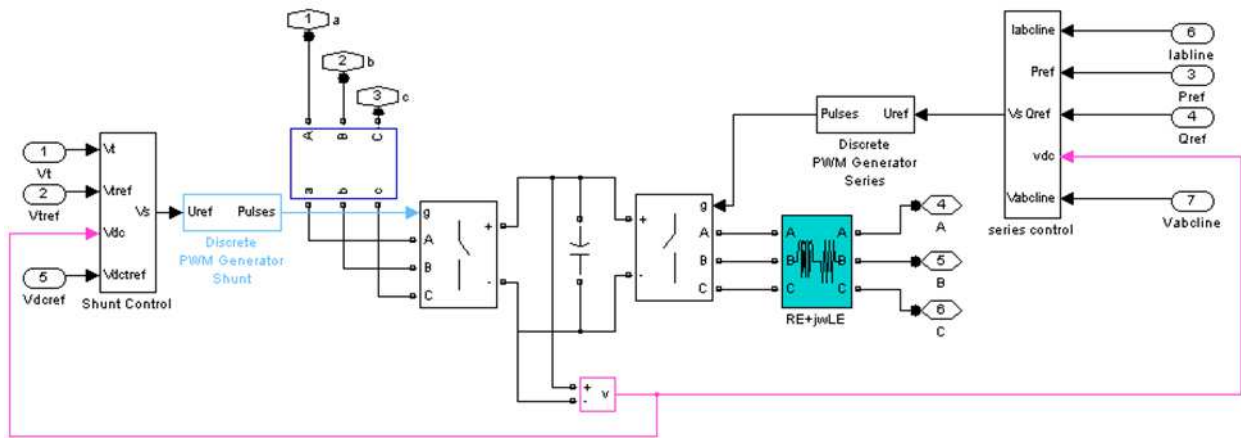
1 a
2 b
3 c
A B C
a b c

1 Vt
2 Vtref
5 Vdcref

Vt
Vtref
Vdc
Vdctref
Vs
Shunt Control

Uref Pulses
Discrete PWM Generator Shunt

g
A
B
C
+
-

+
-
g
A
B
C

Pulses Uref
Discrete PWM Generator Series

A A
B B
C C
RE+jwLE

4 A
5 B
6 C

+
-
v

Iabcline
Pref
Vs Qref
vdc
Vabcline
series control

6 Iabline
3 Pref
4 Qref
7 Vabcline